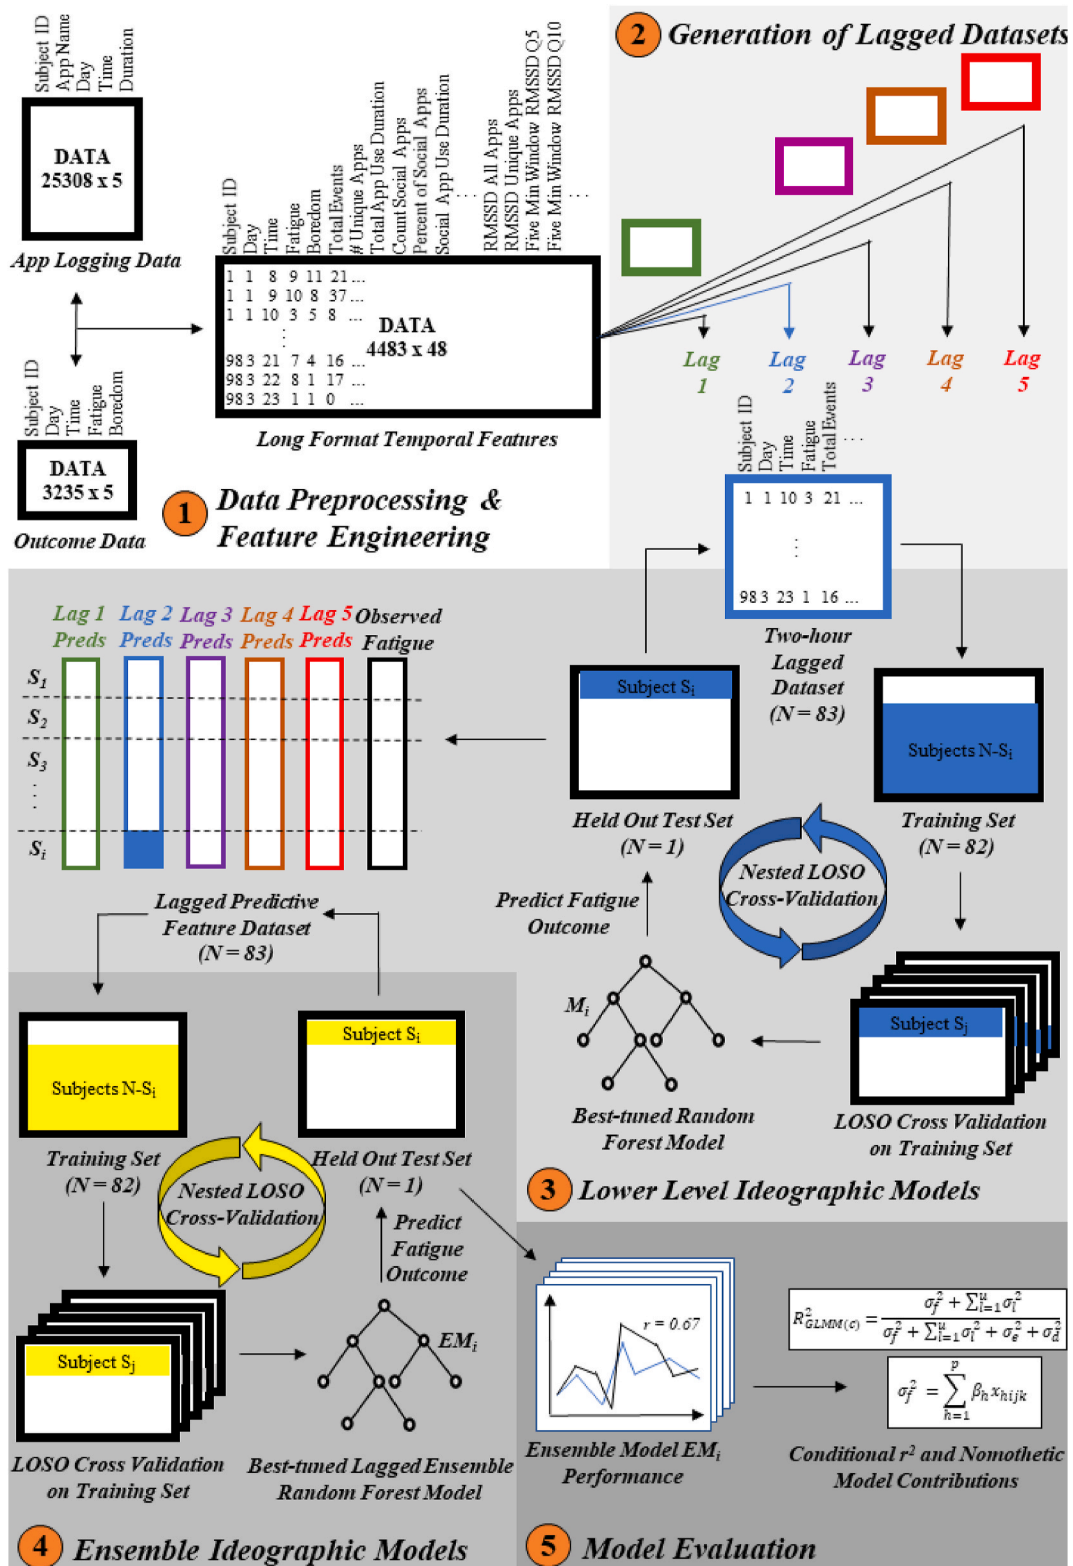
Subject ID
App Name
Day
Time
Duration

DATA
25308 x 5

App Logging Data

Subject ID
Day
Time
Fatigue
Boredom

DATA
3235 x 5

Outcome Data

Subject ID
Day
Time
Fatigue
Boredom
Total Events
# Unique Apps
Total App Use Duration
Count Social Apps
Percent of Social Apps
Social App Use Duration
. . .
RMSSD All Apps
RMSSD Unique Apps
Five Min Window RMSSD Q5
Five Min Window RMSSD Q10
. . .

1 1 8 9 11 21 ...
1 1 9 10 8 37 ...
1 1 10 3 5 8 ...
⋮
983 21 7 4 16 ...
983 22 8 1 17 ...
983 23 1 1 0 ...

DATA
4483 x 48

Long Format Temporal Features

1 Data Preprocessing & Feature Engineering

2 Generation of Lagged Datasets

Lag 1
Lag 2
Lag 3
Lag 4
Lag 5

Subject ID
Day
Time
Fatigue
Total Events
. . .

1 1 10 3 21 ...
⋮
983 23 1 16 ...

Two-hour Lagged Dataset (N = 83)

Lag 1 Preds
Lag 2 Preds
Lag 3 Preds
Lag 4 Preds
Lag 5 Preds
Observed Fatigue

$S_1$
$S_2$
$S_3$
⋮
$S_i$

Subject $S_i$

Held Out Test Set (N = 1)

Subjects N-$S_i$

Training Set (N = 82)

Nested LOSO Cross-Validation

Predict Fatigue Outcome

$M_i$

Best-tuned Random Forest Model

Subject $S_j$

LOSO Cross Validation on Training Set

3 Lower Level Ideographic Models

Lagged Predictive Feature Dataset (N = 83)

Subjects N-$S_i$

Training Set (N = 82)

Subject $S_i$

Held Out Test Set (N = 1)

Nested LOSO Cross-Validation

Predict Fatigue Outcome

Subject $S_j$

LOSO Cross Validation on Training Set

$EM_i$

Best-tuned Lagged Ensemble Random Forest Model

4 Ensemble Ideographic Models

r = 0.67

Ensemble Model $EM_i$ Performance

$R^2_{GLMM(c)} = \frac{\sigma_f^2 + \sum_{l=1}^{u}\sigma_l^2}{\sigma_f^2 + \sum_{l=1}^{u}\sigma_l^2 + \sigma_\varepsilon^2 + \sigma_d^2}$

$\sigma_f^2 = \sum_{h=1}^{p} \beta_h x_{hijk}$

Conditional $r^2$ and Nomothetic Model Contributions

5 Model Evaluation